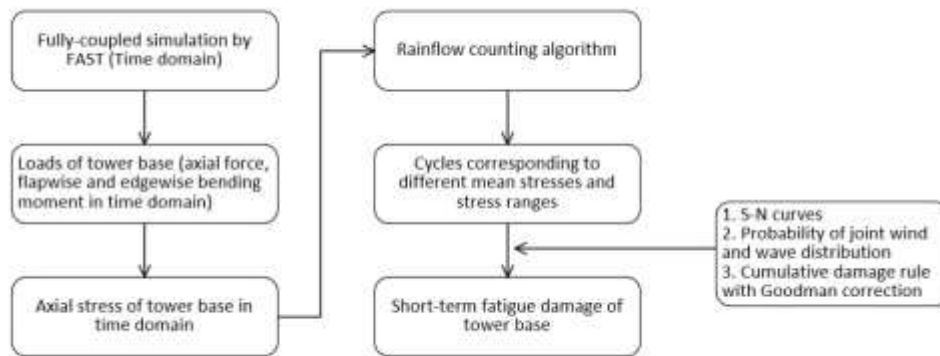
Fully-coupled simulation by FAST (Time domain)

Loads of tower base (axial force, flapwise and edgewise bending moment in time domain)

Axial stress of tower base in time domain

Rainflow counting algorithm

Cycles corresponding to different mean stresses and stress ranges

Short-term fatigue damage of tower base

1. S-N curves
2. Probability of joint wind and wave distribution
3. Cumulative damage rule with Goodman correction